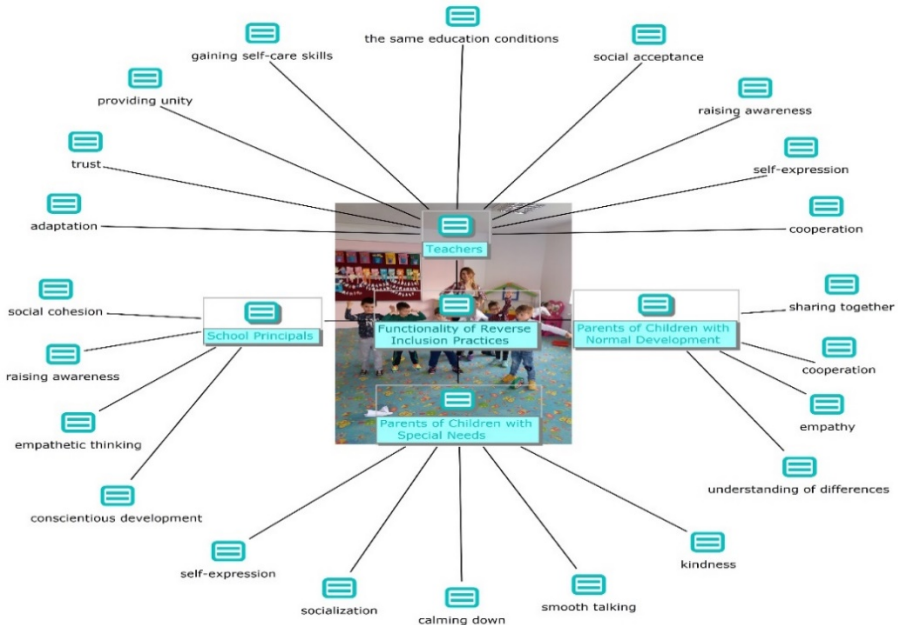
the same education conditions

gaining self-care skills

social acceptance

providing unity

raising awareness

trust

self-expression

adaptation

cooperation

Teachers

social cohesion

School Principals

Functionality of Reverse Inclusion Practices

Parents of Children with Normal Development

sharing together

raising awareness

cooperation

empathetic thinking

empathy

Parents of Children with Special Needs

understanding of differences

conscientious development

kindness

self-expression

socialization

calming down

smooth talking